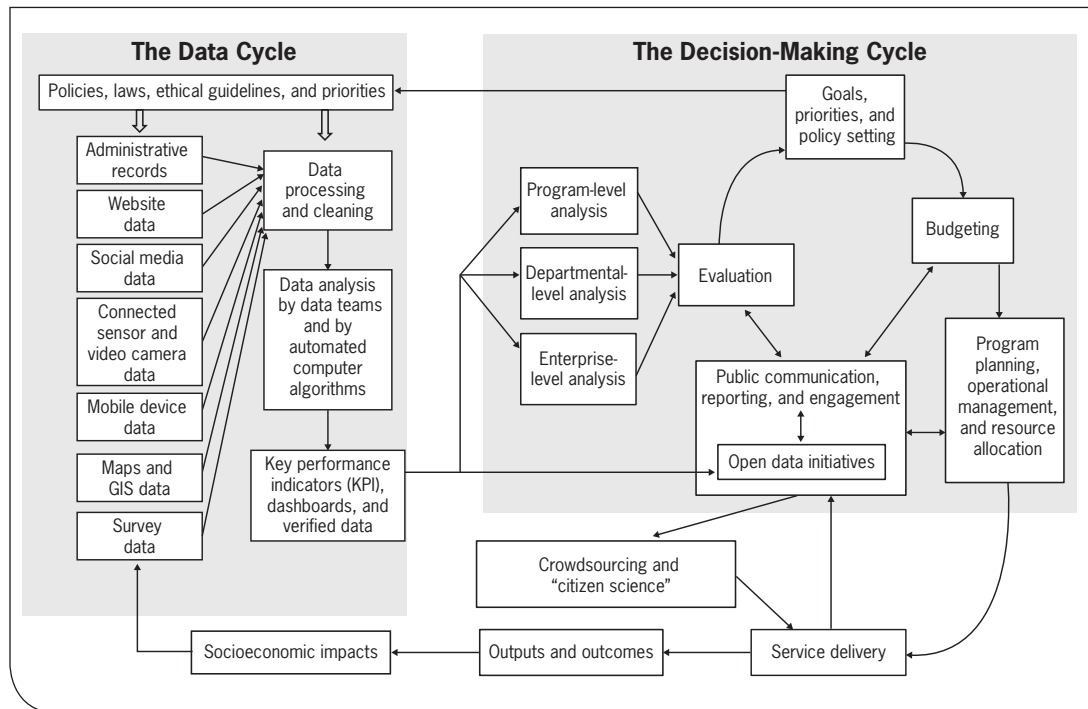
The Data Cycle

Policies, laws, ethical guidelines, and priorities

Administrative records

Website data

Social media data

Connected sensor and video camera data

Mobile device data

Maps and GIS data

Survey data

Data processing and cleaning

Data analysis by data teams and by automated computer algorithms

Key performance indicators (KPI), dashboards, and verified data

The Decision-Making Cycle

Goals, priorities, and policy setting

Program-level analysis

Departmental-level analysis

Enterprise-level analysis

Evaluation

Budgeting

Public communication, reporting, and engagement

Open data initiatives

Program planning, operational management, and resource allocation

Crowdsourcing and "citizen science"

Socioeconomic impacts

Outputs and outcomes

Service delivery